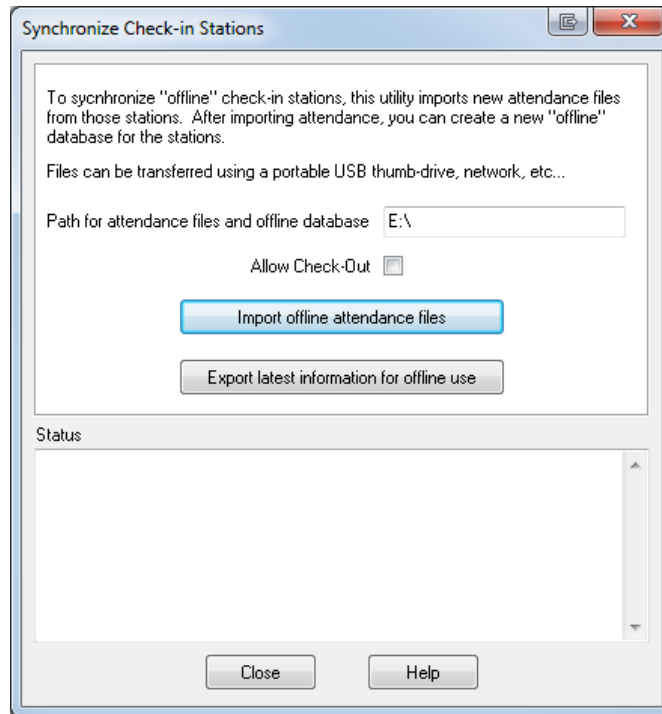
Synchronize Check-in Stations

To sycnhronize "offline" check-in stations, this utility imports new attendance files from those stations. After importing attendance, you can create a new "offline" database for the stations.

Files can be transferred using a portable USB thumb-drive, network, etc...

Path for attendance files and offline database E:\

Allow Check-Out

Import offline attendance files

Export latest information for offline use

Status

Close

Help